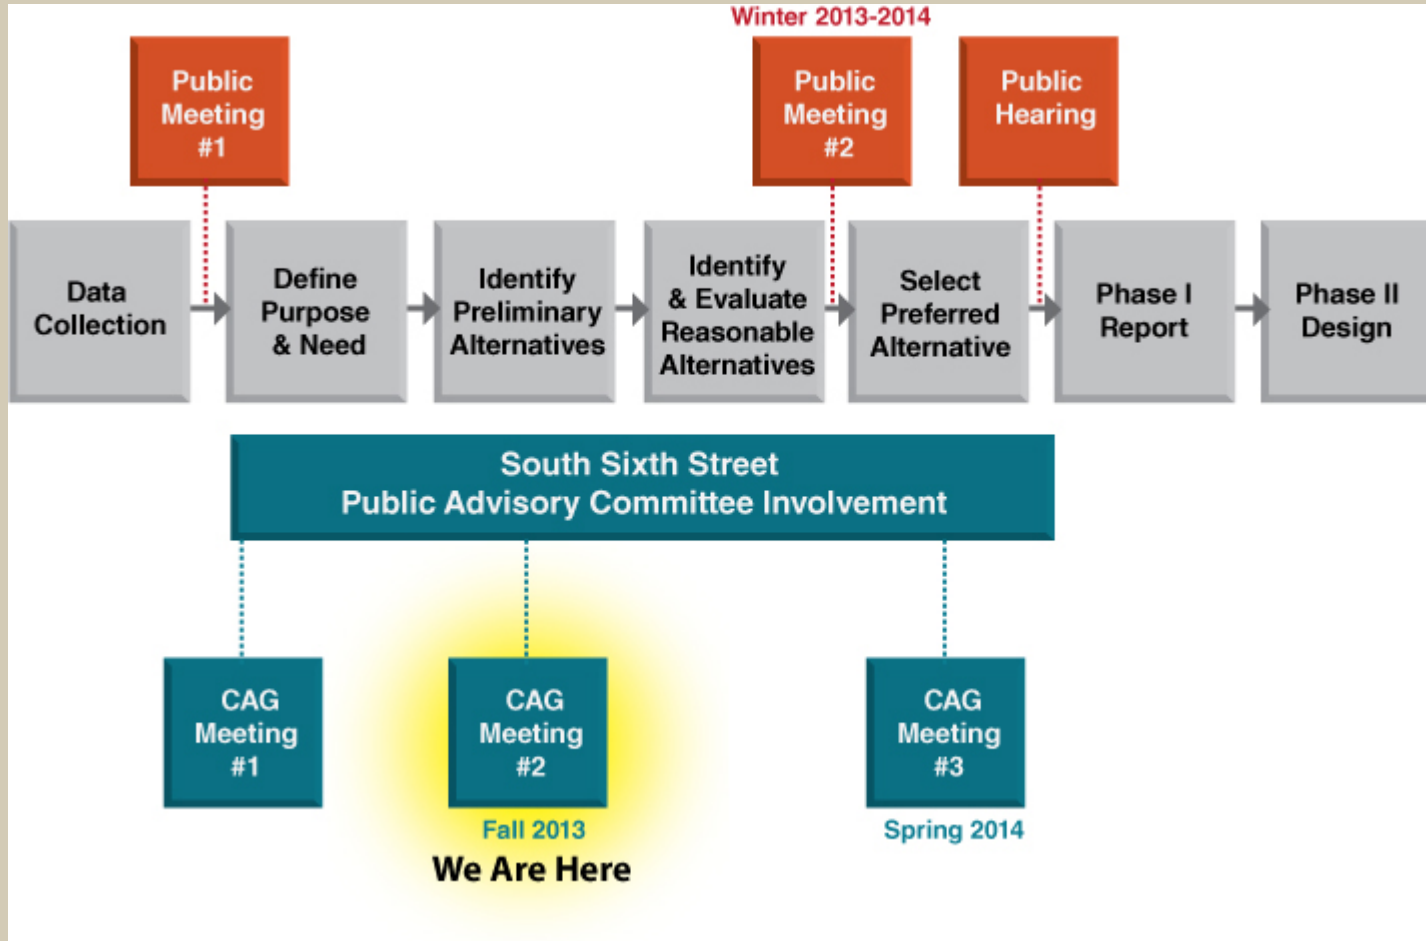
Winter 2013-2014

Public Meeting #1

Public Meeting #2

Public Hearing

Data Collection

Define Purpose & Need

Identify Preliminary Alternatives

Identify & Evaluate Reasonable Alternatives

Select Preferred Alternative

Phase I Report

Phase II Design

South Sixth Street
Public Advisory Committee Involvement

CAG Meeting #1

CAG Meeting #2

Fall 2013

We Are Here

CAG Meeting #3

Spring 2014